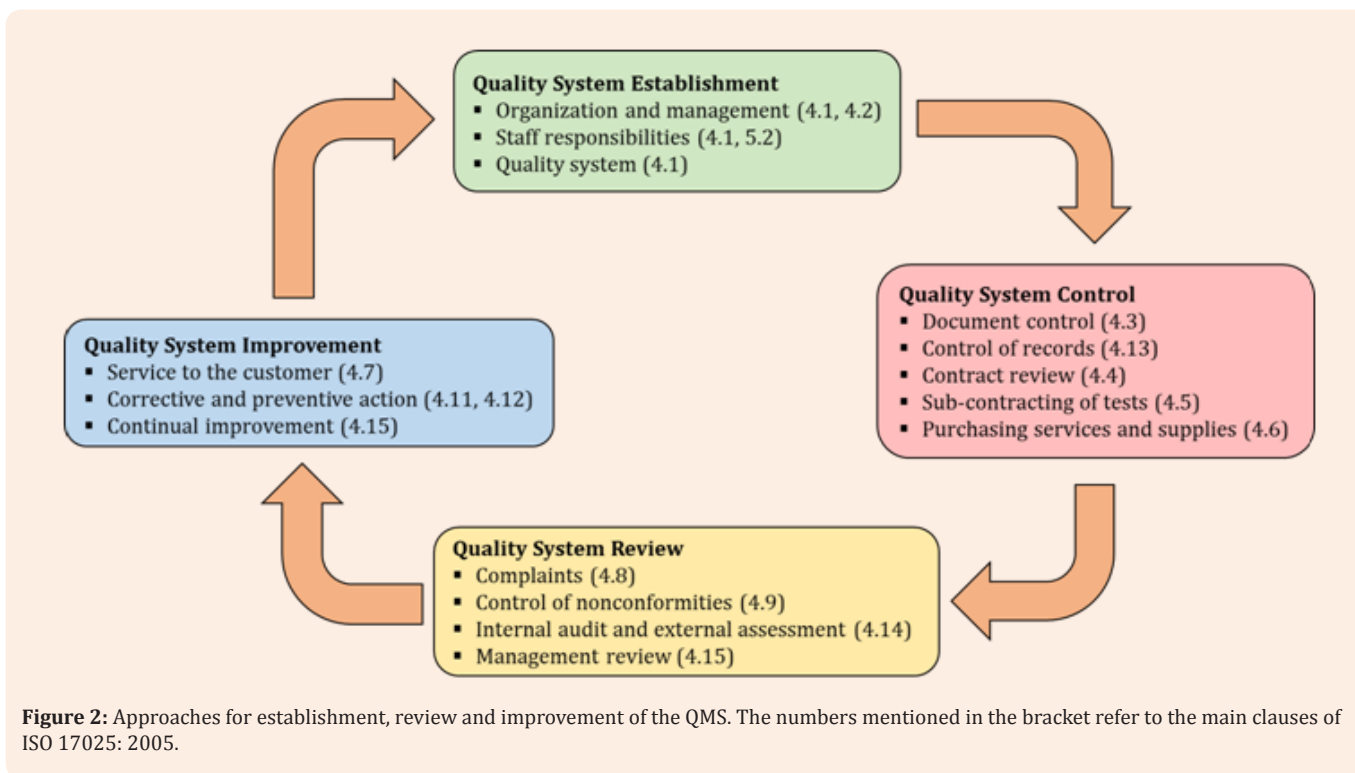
Quality System Establishment
▪ Organization and management (4.1, 4.2)
▪ Staff responsibilities (4.1, 5.2)
▪ Quality system (4.1)

Quality System Control
▪ Document control (4.3)
▪ Control of records (4.13)
▪ Contract review (4.4)
▪ Sub-contracting of tests (4.5)
▪ Purchasing services and supplies (4.6)

Quality System Review
▪ Complaints (4.8)
▪ Control of nonconformities (4.9)
▪ Internal audit and external assessment (4.14)
▪ Management review (4.15)

Quality System Improvement
▪ Service to the customer (4.7)
▪ Corrective and preventive action (4.11, 4.12)
▪ Continual improvement (4.15)

Figure 2: Approaches for establishment, review and improvement of the QMS. The numbers mentioned in the bracket refer to the main clauses of ISO 17025: 2005.